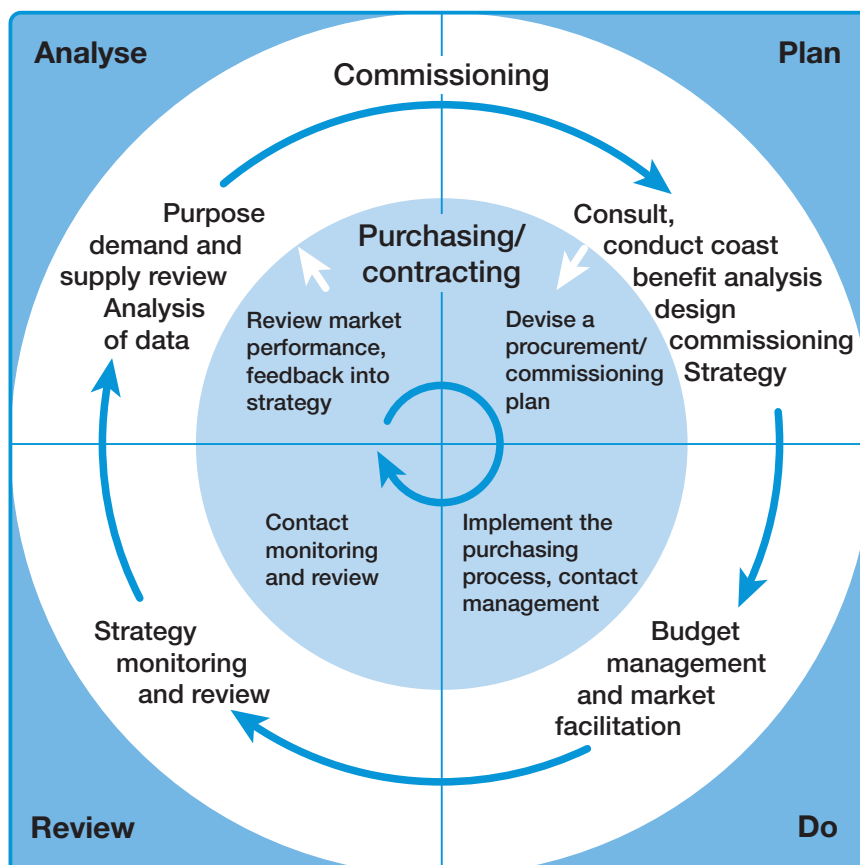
Analyse

Plan

Commissioning

Purpose demand and supply review Analysis of data

Purchasing/ contracting

Consult, conduct coast benefit analysis design commissioning Strategy

Review market performance, feedback into strategy

Devise a procurement/ commissioning plan

Contact monitoring and review

Implement the purchasing process, contact management

Strategy monitoring and review

Budget management and market facilitation

Review

Do